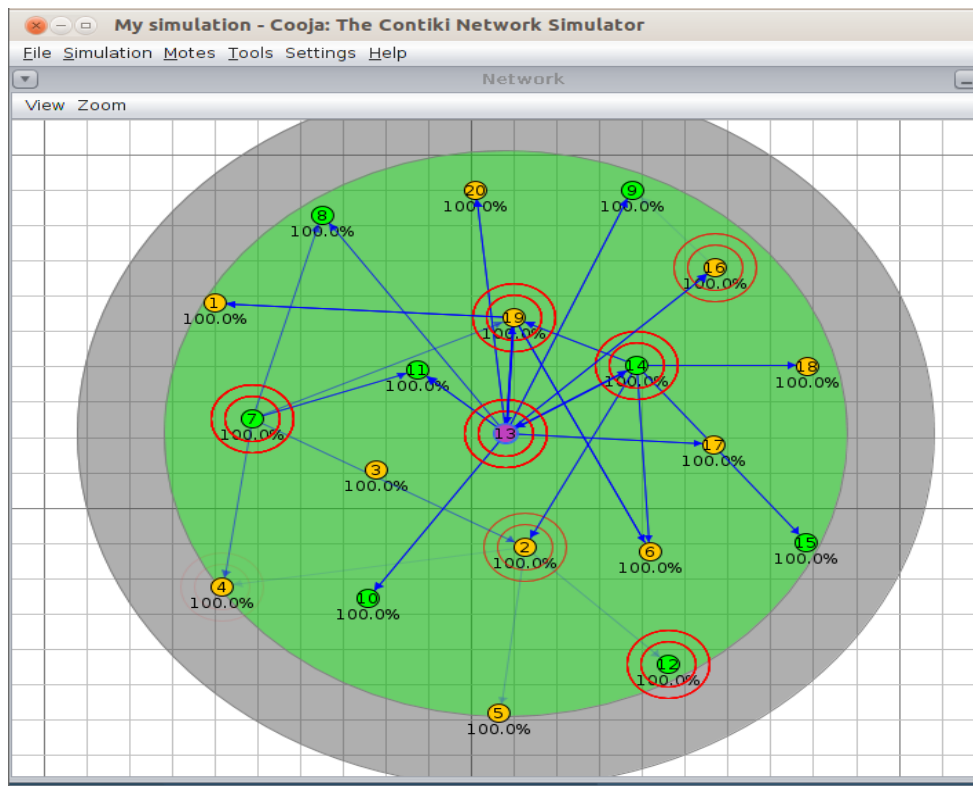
My simulation - Cooja: The Contiki Network Simulator

File Simulation Motes Tools Settings Help

Network

View Zoom

20
100.0%

9
100.0%

8
100.0%

16
100.0%

1
100.0%

19
100.0%

11
100.0%

14
100.0%

18
100.0%

7
100.0%

13

17
100.0%

3
100.0%

15
100.0%

2
100.0%

6
100.0%

4
100.0%

10
100.0%

12
100.0%

5
100.0%